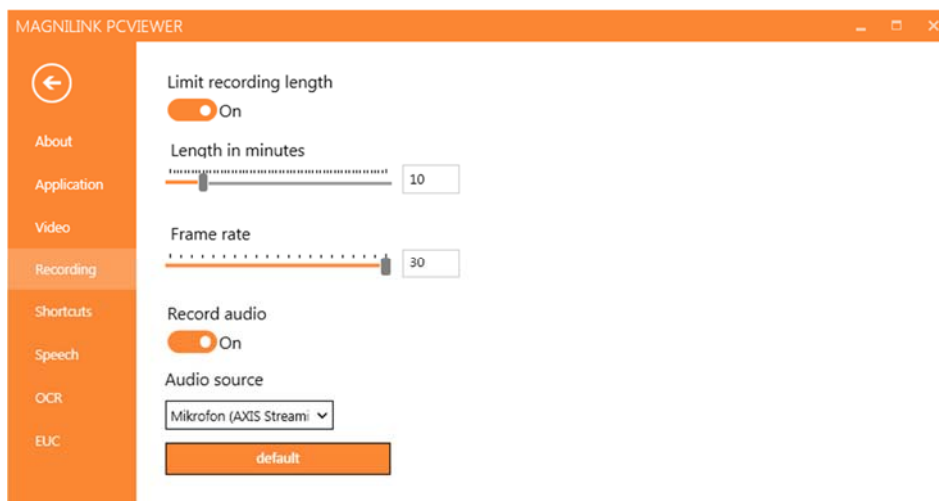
MAGNILINK PCVIEWER

About
Application
Video
Recording
Shortcuts
Speech
OCR
EUC

Limit recording length
On

Length in minutes
10

Frame rate
30

Record audio
On

Audio source
Mikrofon (AXIS Streami

default